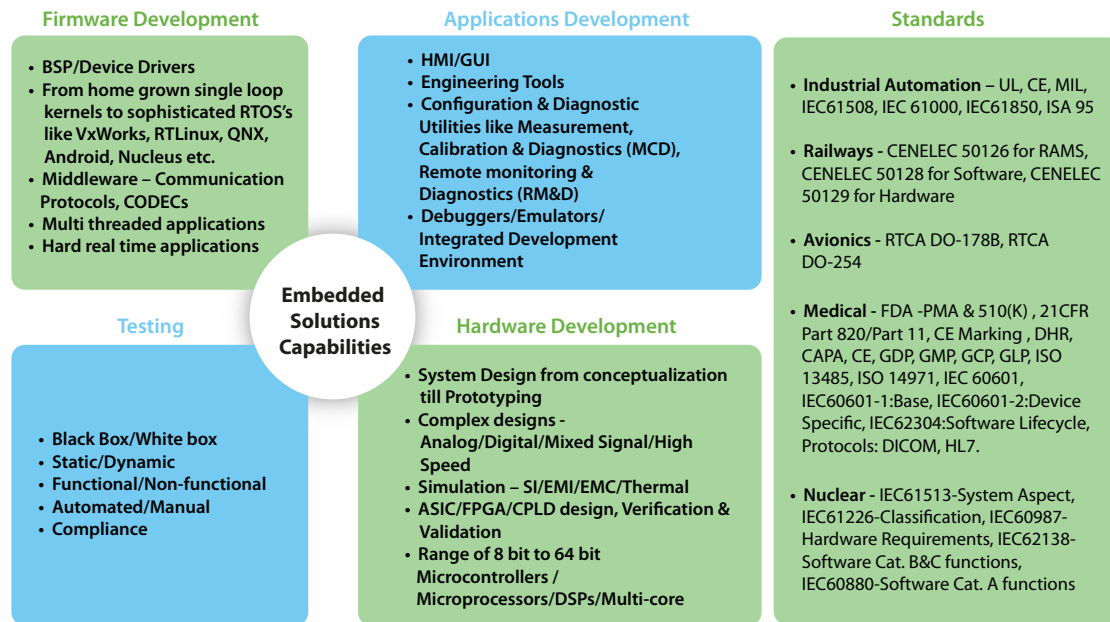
Firmware Development

• BSP/Device Drivers
• From home grown single loop kernels to sophisticated RTOS's like VxWorks, RTLinux, QNX, Android, Nucleus etc.
• Middleware – Communication Protocols, CODECs
• Multi threaded applications
• Hard real time applications

Applications Development

• HMI/GUI
• Engineering Tools
• Configuration & Diagnostic Utilities like Measurement, Calibration & Diagnostics (MCD), Remote monitoring & Diagnostics (RM&D)
• Debuggers/Emulators/ Integrated Development Environment

Standards

• Industrial Automation – UL, CE, MIL, IEC61508, IEC 61000, IEC61850, ISA 95

• Railways - CENELEC 50126 for RAMS, CENELEC 50128 for Software, CENELEC 50129 for Hardware

• Avionics - RTCA DO-178B, RTCA DO-254

• Medical - FDA -PMA & 510(K) , 21CFR Part 820/Part 11, CE Marking , DHR, CAPA, CE, GDP, GMP, GCP, GLP, ISO 13485, ISO 14971, IEC 60601, IEC60601-1:Base, IEC60601-2:Device Specific, IEC62304:Software Lifecycle, Protocols: DICOM, HL7.

• Nuclear - IEC61513-System Aspect, IEC61226-Classification, IEC60987-Hardware Requirements, IEC62138-Software Cat. B&C functions, IEC60880-Software Cat. A functions

Embedded Solutions Capabilities

Testing

• Black Box/White box
• Static/Dynamic
• Functional/Non-functional
• Automated/Manual
• Compliance

Hardware Development

• System Design from conceptualization till Prototyping
• Complex designs - Analog/Digital/Mixed Signal/High Speed
• Simulation – SI/EMI/EMC/Thermal
• ASIC/FPGA/CPLD design, Verification & Validation
• Range of 8 bit to 64 bit Microcontrollers / Microprocessors/DSPs/Multi-core